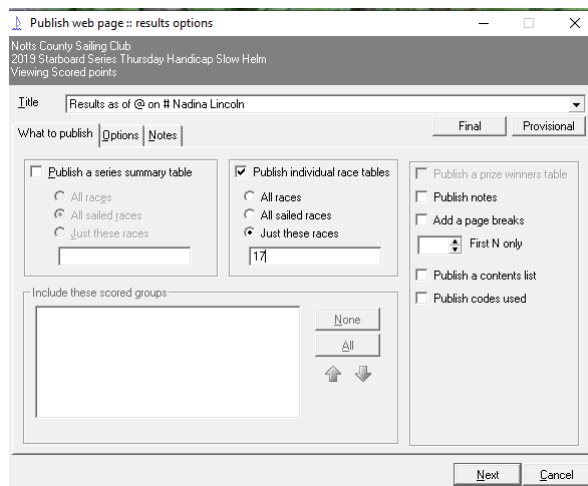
Publish web page :: results options

Notts County Sailing Club
2019 Starboard Series Thursday Handicap Slow Helm
Viewing Scored points

Title Results as of @ on # Nadina Lincoln

What to publish | Options | Notes

Final Provisional

Publish a series summary table
All races
All sailed races
Just these races

Publish individual race tables
All races
All sailed races
Just these races
17

Publish a prize winners table
Publish notes
Add a page breaks
First N only
Publish a contents list
Publish codes used

Include these scored groups

None
All

Next Cancel